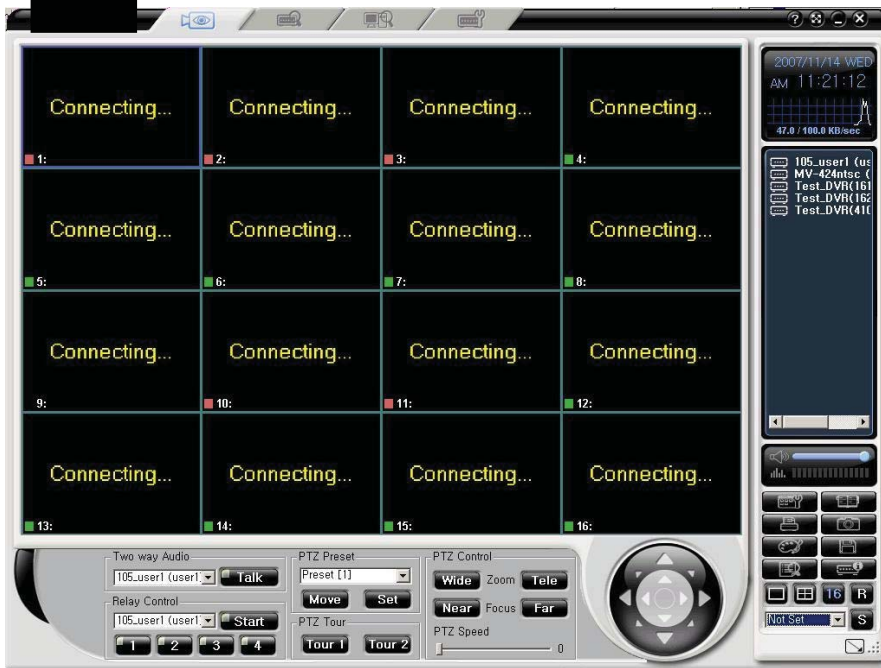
Connecting...
1:
Connecting...
2:
Connecting...
3:
Connecting...
4:
Connecting...
5:
Connecting...
6:
Connecting...
7:
Connecting...
8:
Connecting...
9:
Connecting...
10:
Connecting...
11:
Connecting...
12:
Connecting...
13:
Connecting...
14:
Connecting...
15:
Connecting...
16:

2007/11/14 WED
AM 11:21:12
47.0 / 100.0 KB/sec

105_user1 (us
MV-424ntsc (
Test_DVR(161
Test_DVR(162
Test_DVR(41(

Two way Audio
105_user1 (user1
Talk
Relay Control
105_user1 (user1
Start
1 2 3 4

PTZ Preset
Preset [1]
Move
Set
PTZ Tour
Tour 1
Tour 2

PTZ Control
Wide Zoom Tele
Near Focus Far
PTZ Speed
0

16 R
Not Set
S